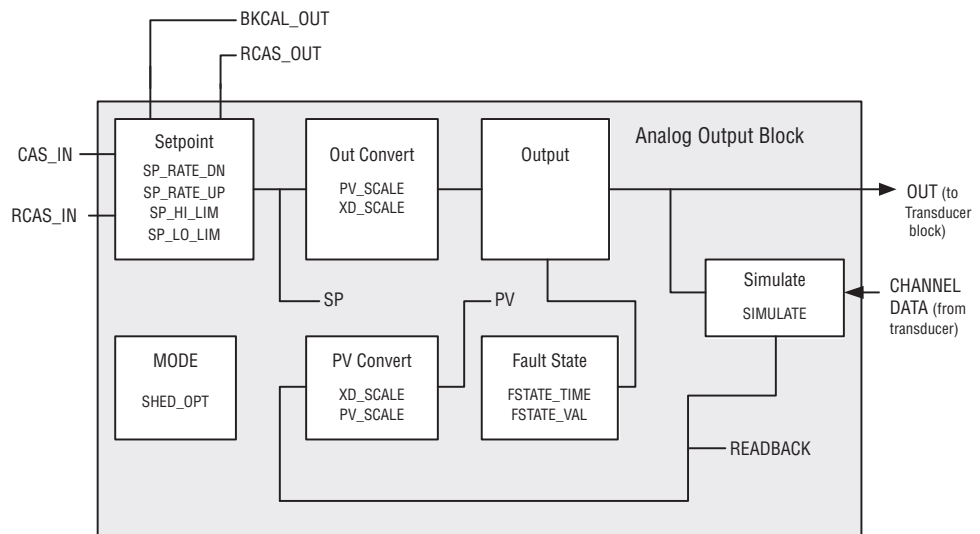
BKCAL_OUT

RCAS_OUT

Analog Output Block

CAS_IN

RCAS_IN

Setpoint
SP_RATE_DN
SP_RATE_UP
SP_HI_LIM
SP_LO_LIM

Out Convert
PV_SCALE
XD_SCALE

Output

OUT (to Transducer block)

SP

PV

Simulate
SIMULATE

CHANNEL DATA (from transducer)

MODE
SHED_OPT

PV Convert
XD_SCALE
PV_SCALE

Fault State
FSTATE_TIME
FSTATE_VAL

READBACK